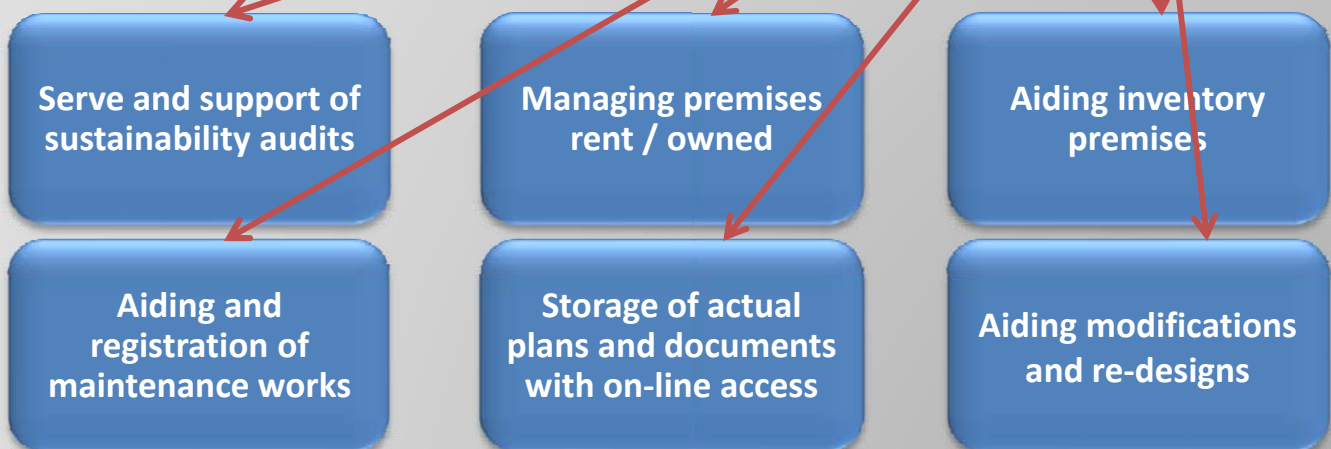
Serve and support of sustainability audits

Managing premises rent / owned

Aiding inventory premises

Aiding and registration of maintenance works

Storage of actual plans and documents with on-line access

Aiding modifications and re-designs